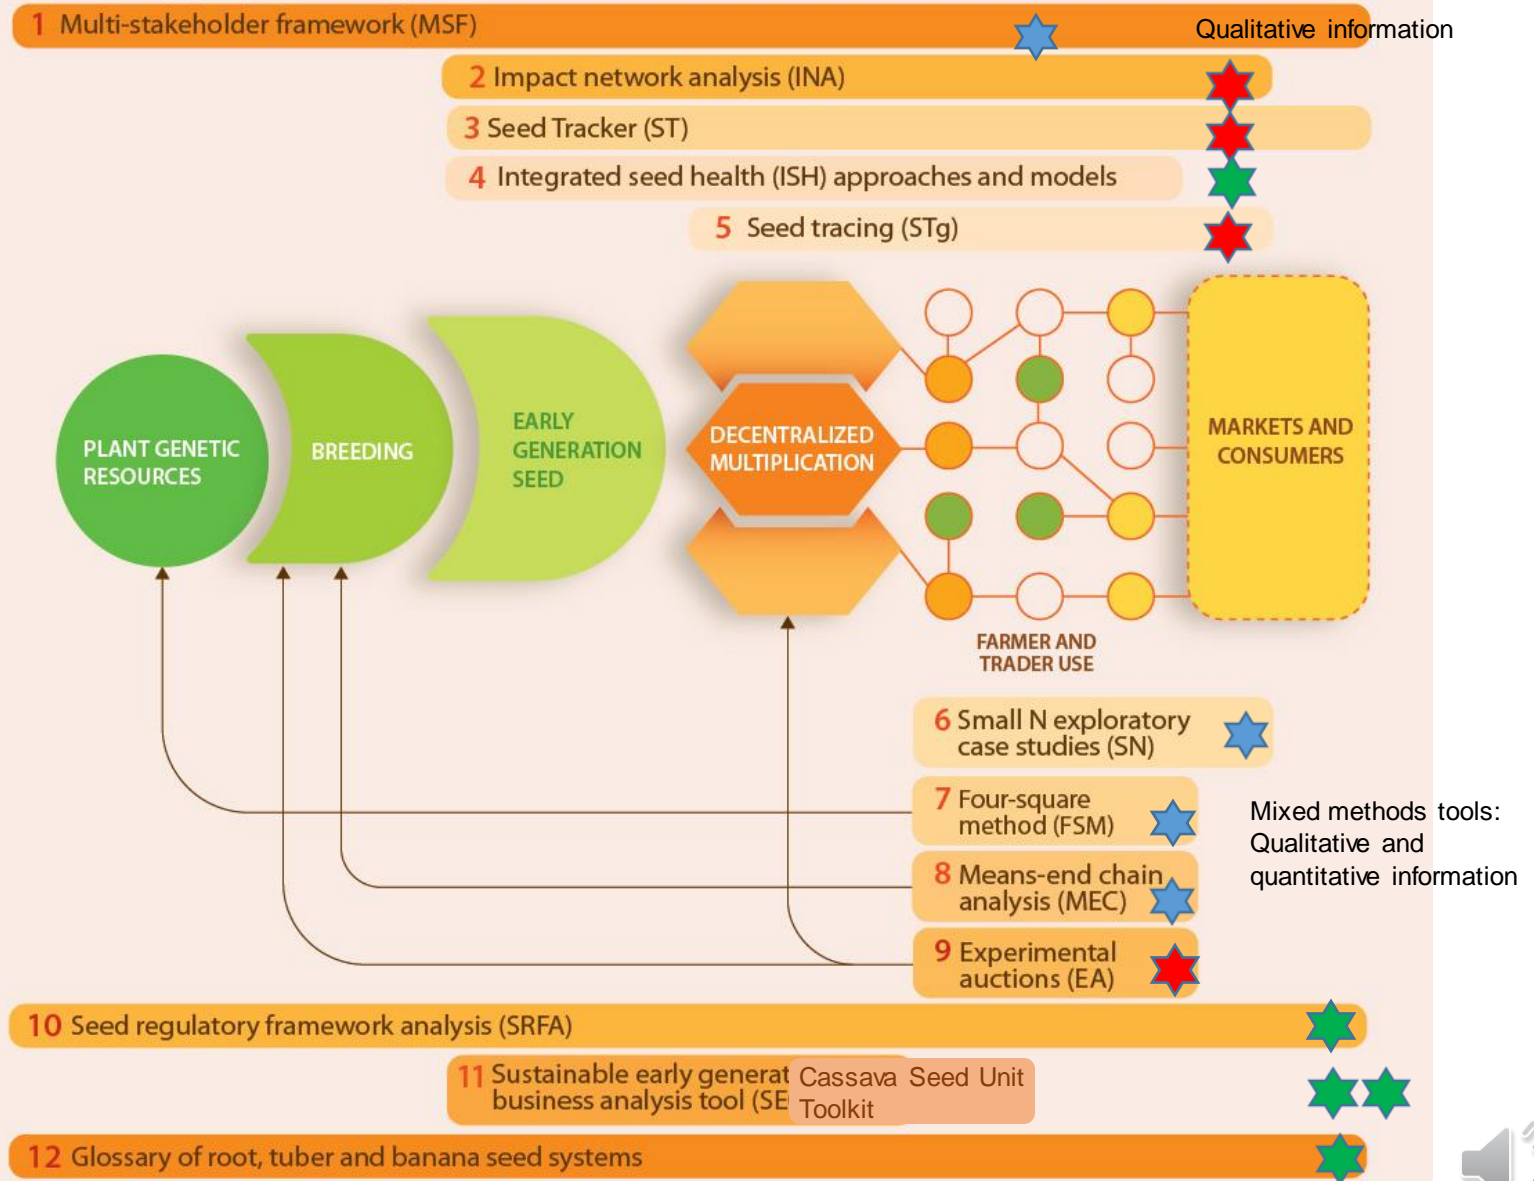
1 Multi-stakeholder framework (MSF)

Qualitative information

2 Impact network analysis (INA)

3 Seed Tracker (ST)

4 Integrated seed health (ISH) approaches and models

5 Seed tracing (STg)

PLANT GENETIC RESOURCES

BREEDING

EARLY GENERATION SEED

DECENTRALIZED MULTIPLICATION

MARKETS AND CONSUMERS

FARMER AND TRADER USE

6 Small N exploratory case studies (SN)

7 Four-square method (FSM)

8 Means-end chain analysis (MEC)

9 Experimental auctions (EA)

Mixed methods tools: Qualitative and quantitative information

10 Seed regulatory framework analysis (SRFA)

11 Sustainable early generat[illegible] business analysis tool (SE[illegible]

Cassava Seed Unit Toolkit

12 Glossary of root, tuber and banana seed systems